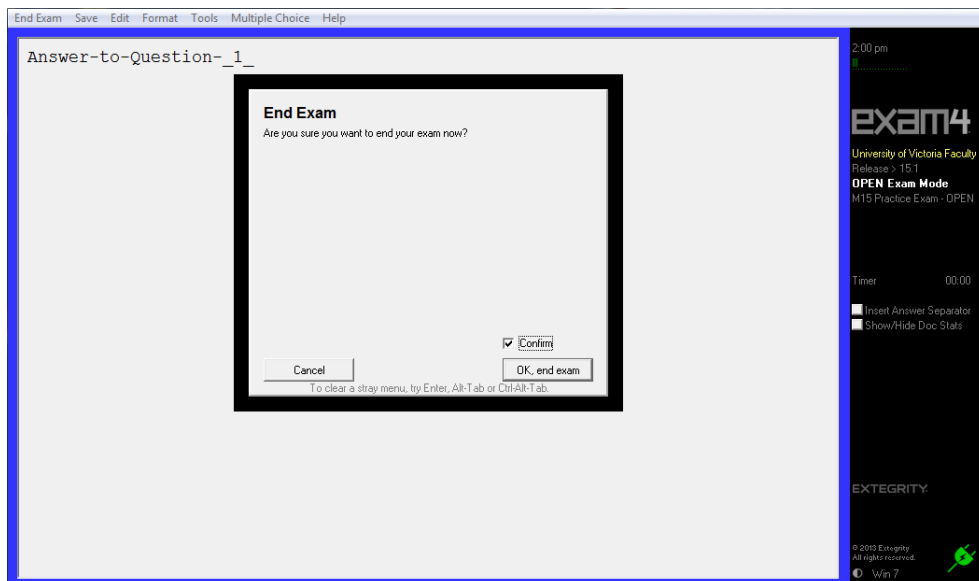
End Exam Save Edit Format Tools Multiple Choice Help

Answer-to-Question-_1_

End Exam
Are you sure you want to end your exam now?

Confirm

Cancel

OK, end exam

To clear a stray menu, try Enter, Alt-Tab or Ctrl-Alt-Tab.

2:00 pm

exam4

University of Victoria Faculty
Release > 15.1
OPEN Exam Mode
M15 Practice Exam - OPEN

Timer 00:00

Insert Answer Separator
Show/Hide Doc Stats

EXTEGRITY

© 2013 Extegrity
All rights reserved.

Win 7